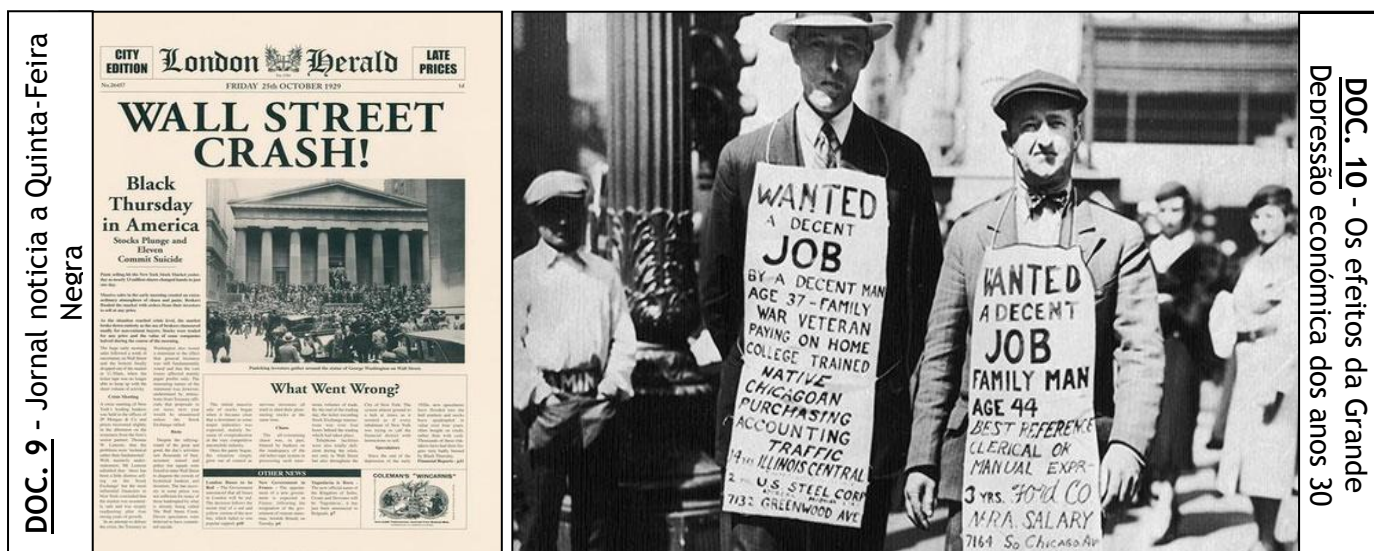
DOC. 9 - Jornal noticia a Quinta-Feira Negra

CITY EDITION London Herald LATE PRICES

FRIDAY 25th OCTOBER 1929

WALL STREET CRASH!

Black Thursday in America
Stocks Plunge and Eleven Commit Suicide

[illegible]

What Went Wrong?

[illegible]

OTHER NEWS

COLEMAN'S "WINCARNIS"

WANTED A DECENT JOB BY A DECENT MAN AGE 37 - FAMILY WAR VETERAN PAYING ON HOME COLLEGE TRAINED NATIVE CHICAGOAN PURCHASING ACCOUNTING TRAFFIC 14 yrs ILLINOIS CENTRAL 2 yrs U.S. STEEL CORP 7132 GREENWOOD AVE

WANTED A DECENT JOB FAMILY MAN AGE 44 BEST REFERENCE CLERICAL OR MANUAL EXPR- 3 YRS. FORD CO NRA. SALARY 7164 So CHICAGO AV

DOC. 10 - Os efeitos da Grande Depressão económica dos anos 30